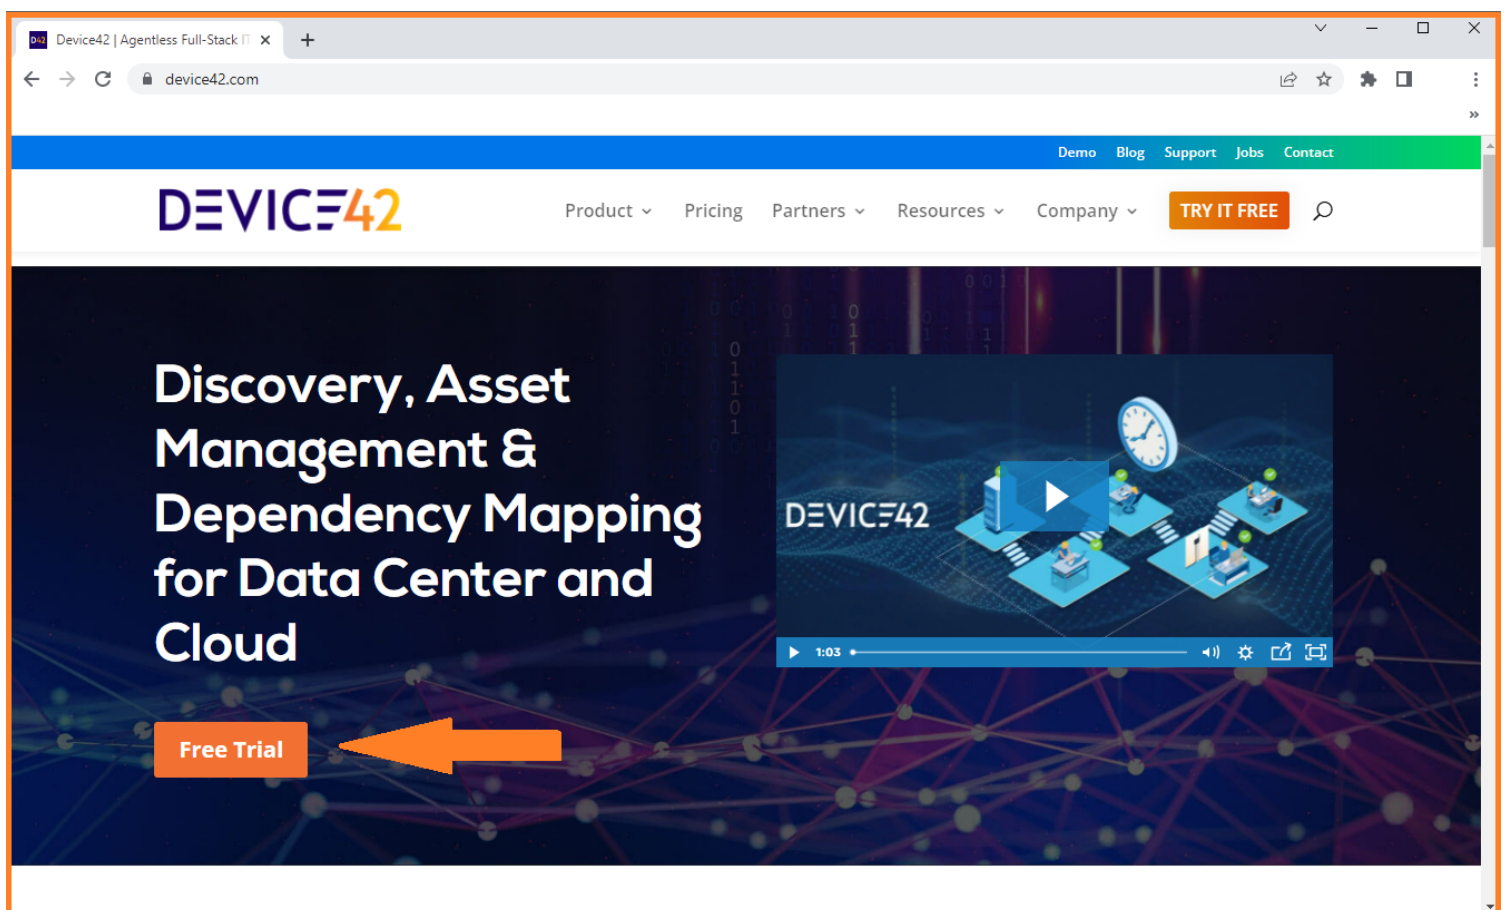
Device42 | Agentless Full-Stack IT

device42.com

Demo Blog Support Jobs Contact

DEVICE42

Product Pricing Partners Resources Company TRY IT FREE

Discovery, Asset Management & Dependency Mapping for Data Center and Cloud

Free Trial

DEVICE42

1:03